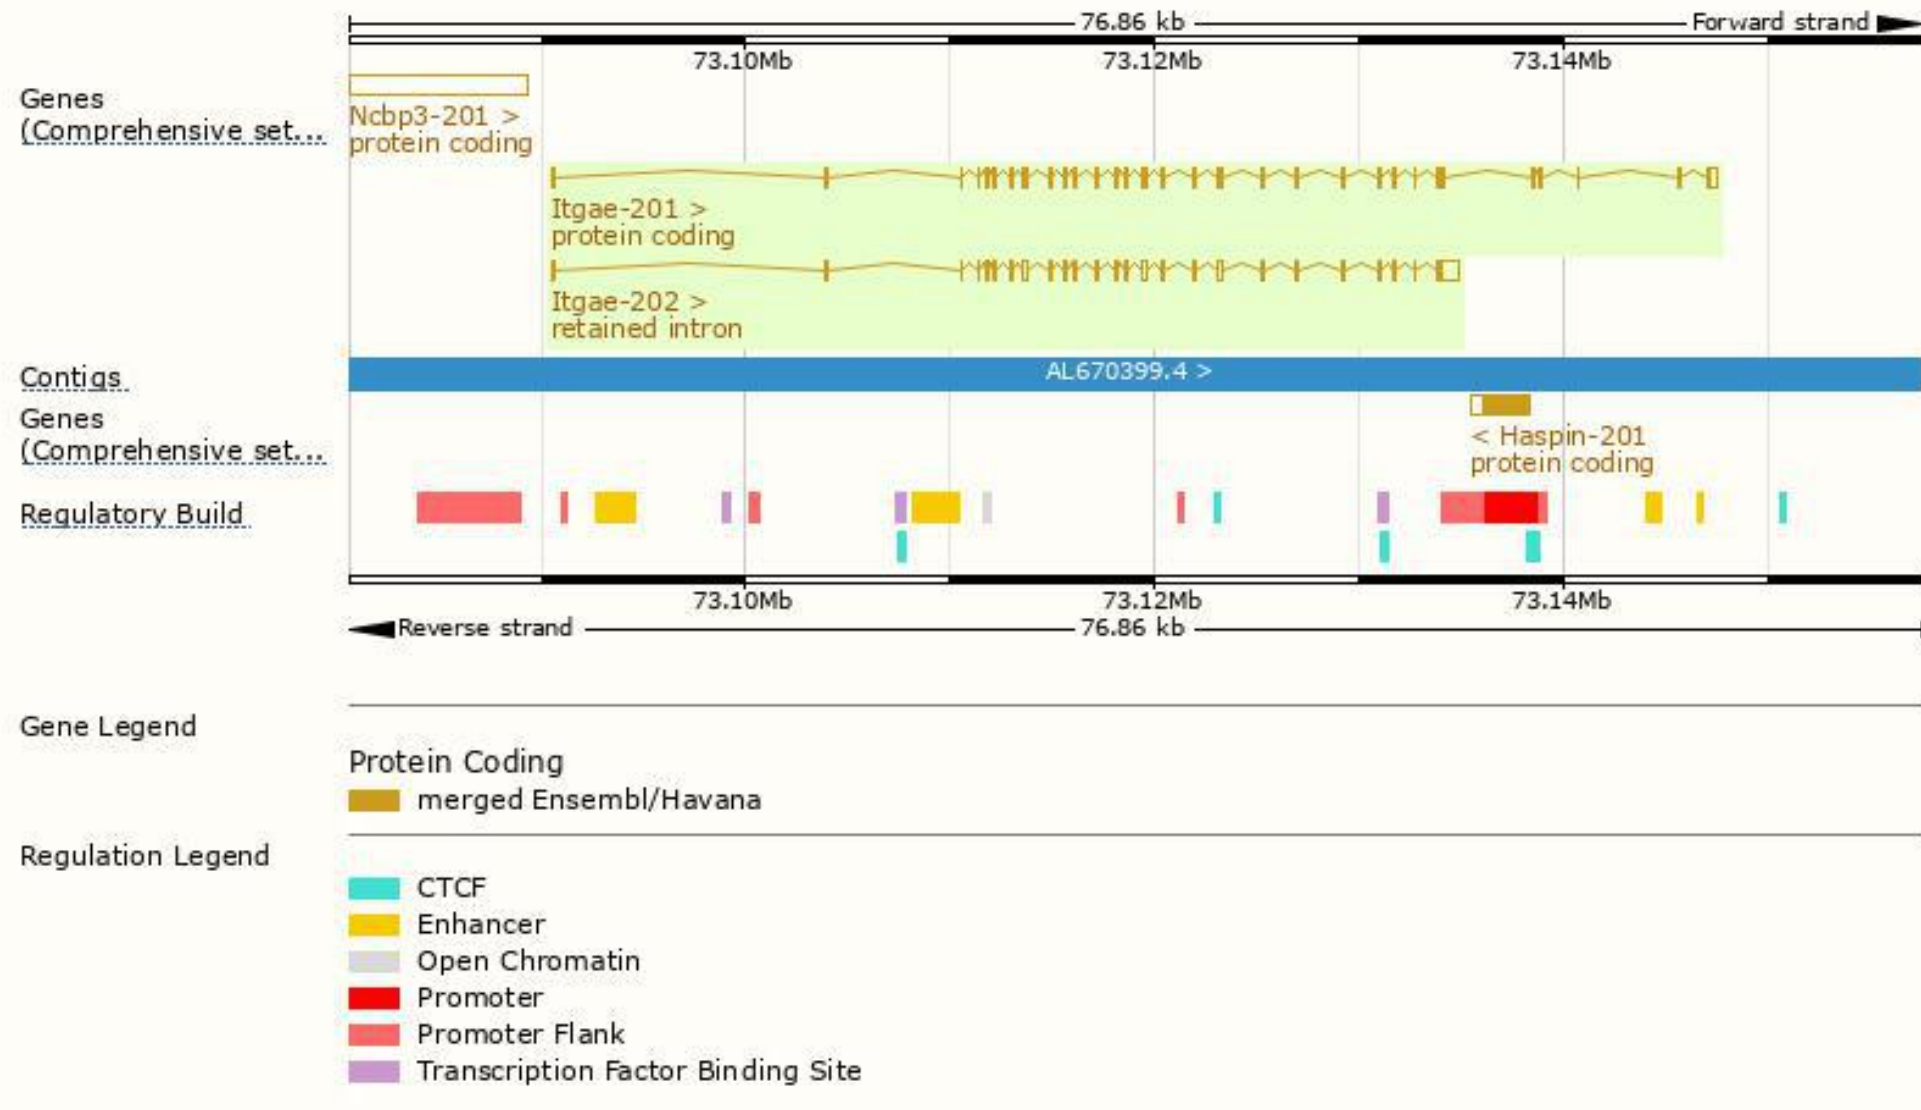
76.86 kb

Forward strand

73.10Mb

73.12Mb

73.14Mb

Genes (Comprehensive set...

Ncbp3-201 >
protein coding

Itgae-201 >
protein coding

Itgae-202 >
retained intron

Contigs

AL670399.4 >

Genes (Comprehensive set...

< Haspin-201
protein coding

Regulatory Build

73.10Mb

73.12Mb

73.14Mb

Reverse strand

76.86 kb

Gene Legend

Protein Coding

merged Ensembl/Havana

Regulation Legend

CTCF

Enhancer

Open Chromatin

Promoter

Promoter Flank

Transcription Factor Binding Site